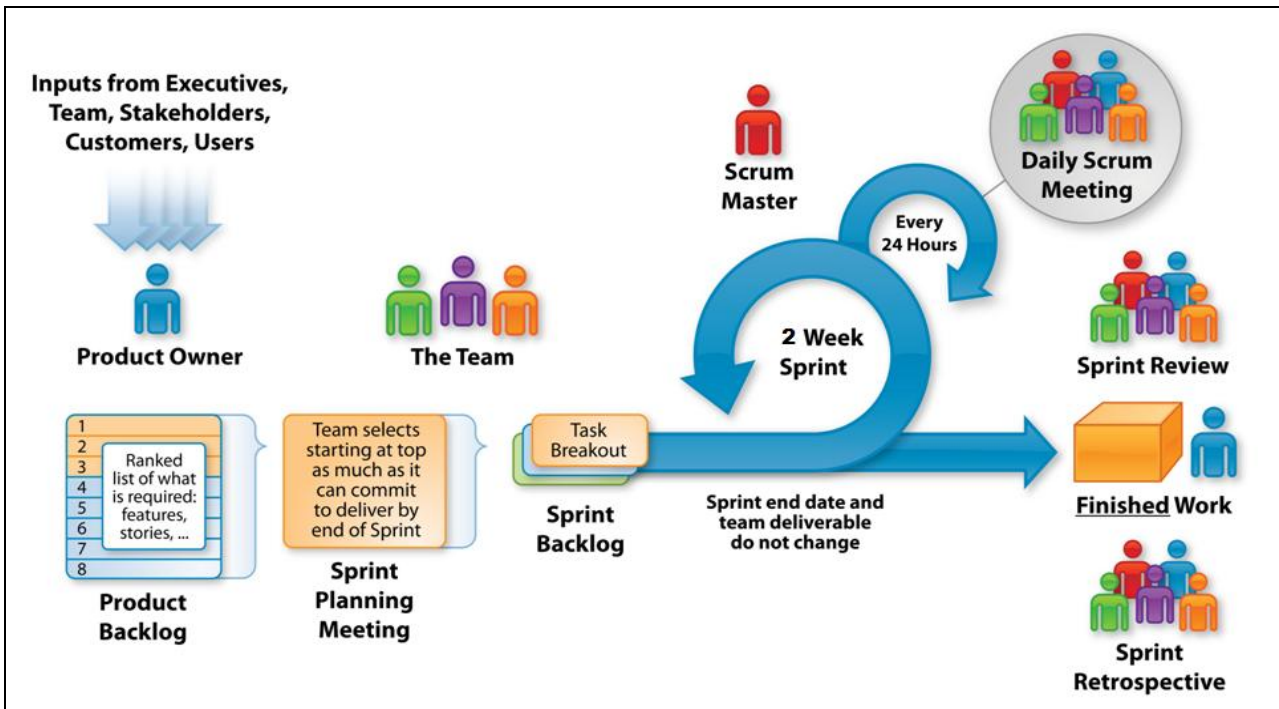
Inputs from Executives, Team, Stakeholders, Customers, Users

Product Owner

1
2
3
4
5
6
7
8

Ranked list of what is required: features, stories, ...

Product Backlog

The Team

Team selects starting at top as much as it can commit to deliver by end of Sprint

Sprint Planning Meeting

Task Breakout

Sprint Backlog

Scrum Master

Daily Scrum Meeting

Every 24 Hours

2 Week Sprint

Sprint end date and team deliverable do not change

Sprint Review

Finished Work

Sprint Retrospective